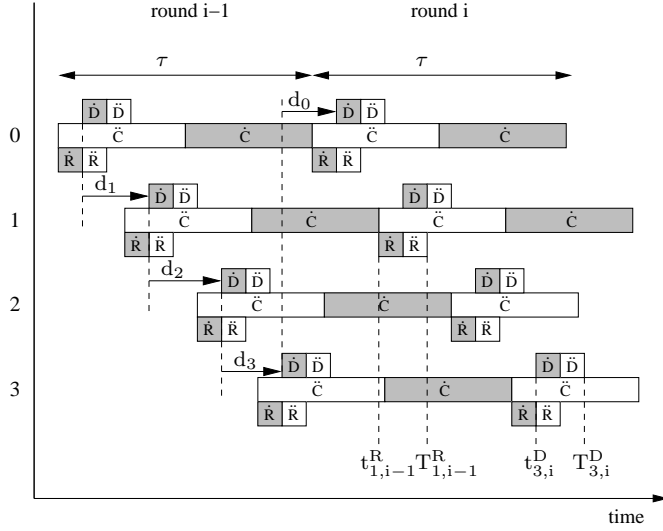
round i−1

round i

$\tau$

$\tau$

$d_0$

$\dot{D}$ $\ddot{D}$

$\dot{D}$ $\ddot{D}$

0

$\ddot{C}$

$\dot{C}$

$\ddot{C}$

$\dot{C}$

$\dot{R}$ $\ddot{R}$

$\dot{R}$ $\ddot{R}$

$d_1$

$\dot{D}$ $\ddot{D}$

$\dot{D}$ $\ddot{D}$

1

$\ddot{C}$

$\dot{C}$

$\ddot{C}$

$\dot{C}$

$\dot{R}$ $\ddot{R}$

$\dot{R}$ $\ddot{R}$

$d_2$

$\dot{D}$ $\ddot{D}$

$\dot{D}$ $\ddot{D}$

2

$\ddot{C}$

$\dot{C}$

$\ddot{C}$

$\dot{R}$ $\ddot{R}$

$\dot{R}$ $\ddot{R}$

$d_3$

$\dot{D}$ $\ddot{D}$

$\dot{D}$ $\ddot{D}$

3

$\ddot{C}$

$\dot{C}$

$\ddot{C}$

$\dot{R}$ $\ddot{R}$

$\dot{R}$ $\ddot{R}$

$t^R_{1,i-1}$ $T^R_{1,i-1}$ $t^D_{3,i}$ $T^D_{3,i}$

time